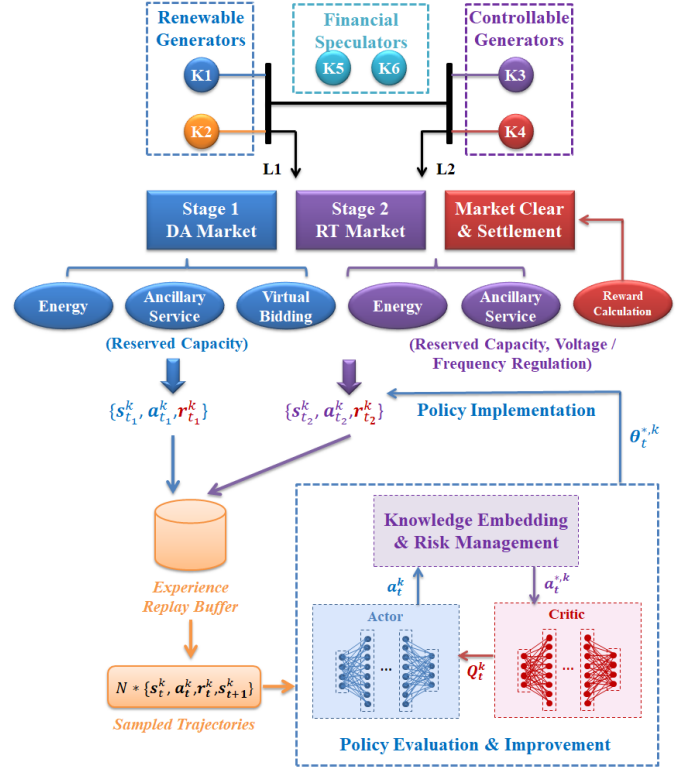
Renewable Generators

Financial Speculators

Controllable Generators

K1

K2

K5

K6

K3

K4

L1

L2

Stage 1 DA Market

Stage 2 RT Market

Market Clear & Settlement

Energy

Ancillary Service

Virtual Bidding

Energy

Ancillary Service

Reward Calculation

(Reserved Capacity)

(Reserved Capacity, Voltage / Frequency Regulation)

$\{s_{t_1}^k, a_{t_1}^k, r_{t_1}^k\}$

$\{s_{t_2}^k, a_{t_2}^k, r_{t_2}^k\}$

Policy Implementation

$\theta_t^{*,k}$

Experience Replay Buffer

Knowledge Embedding & Risk Management

$a_t^k$

$a_t^{*,k}$

Actor

Critic

$Q_t^k$

$N * \{s_t^k, a_t^k, r_t^k, s_{t+1}^k\}$

Sampled Trajectories

Policy Evaluation & Improvement